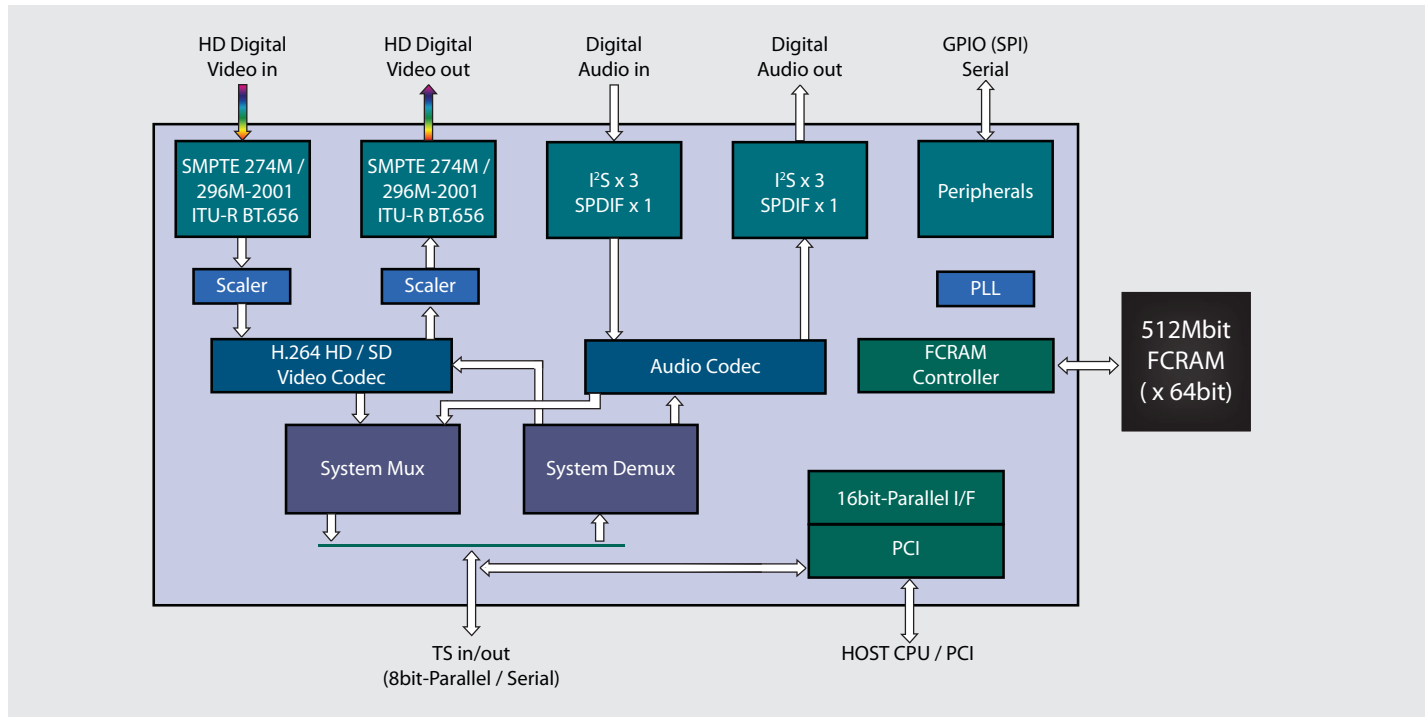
HD Digital Video in

HD Digital Video out

Digital Audio in

Digital Audio out

GPIO (SPI) Serial

SMPTE 274M / 296M-2001 ITU-R BT.656

SMPTE 274M / 296M-2001 ITU-R BT.656

$I^2S$ x 3 SPDIF x 1

$I^2S$ x 3 SPDIF x 1

Peripherals

Scaler

Scaler

PLL

H.264 HD / SD Video Codec

Audio Codec

FCRAM Controller

512Mbit FCRAM ( x 64bit)

System Mux

System Demux

16bit-Parallel I/F

PCI

TS in/out (8bit-Parallel / Serial)

HOST CPU / PCI